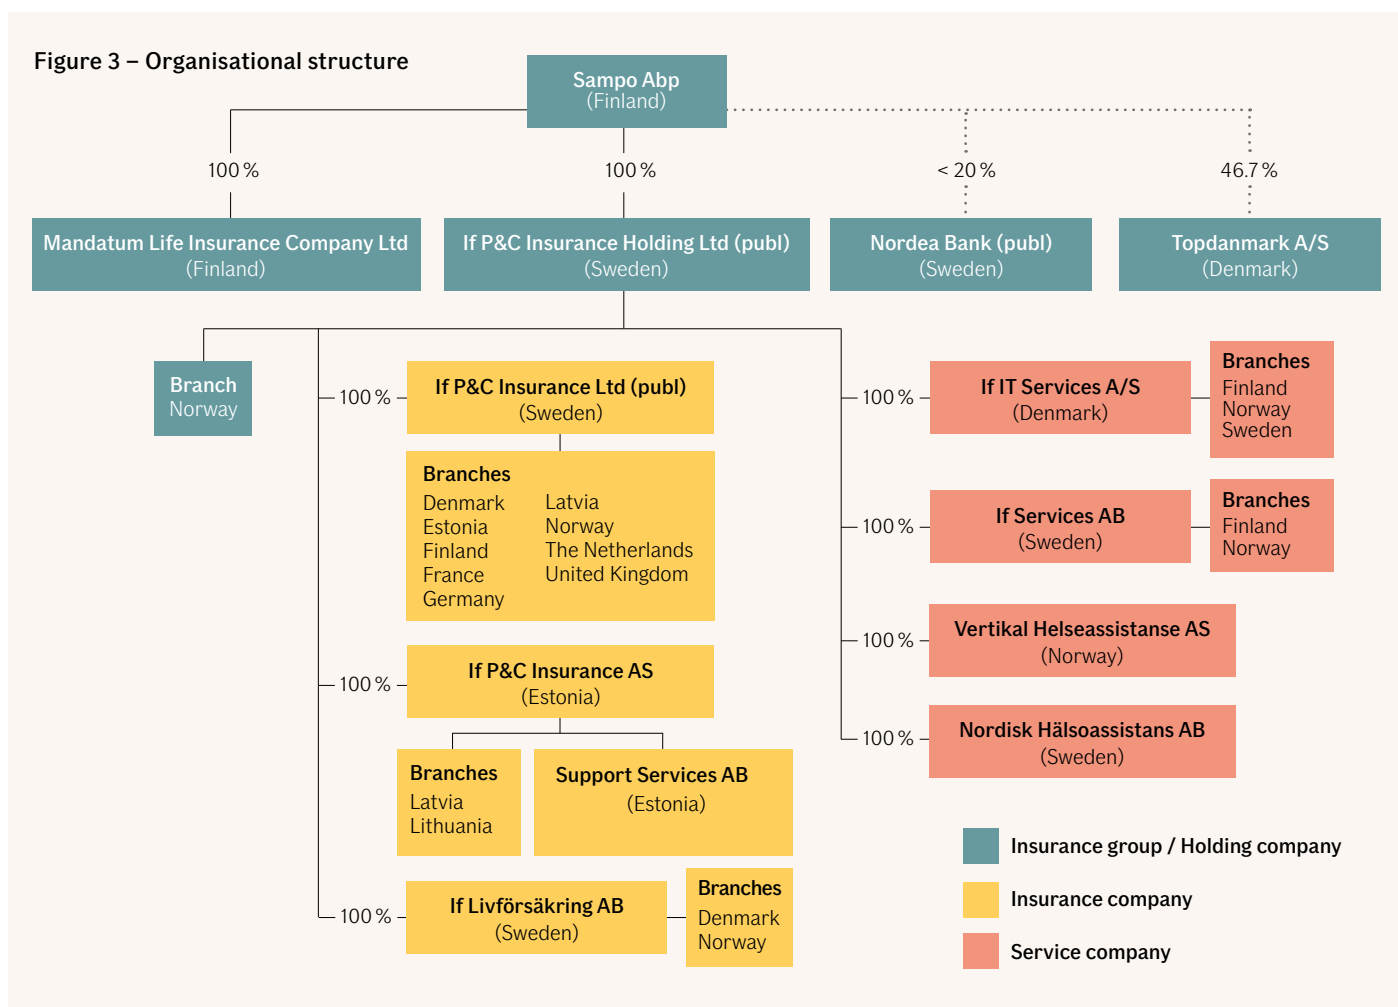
Figure 3 – Organisational structure

Sampo Abp
(Finland)

100 %

100 %

< 20 %

46.7 %

Mandatum Life Insurance Company Ltd
(Finland)

If P&C Insurance Holding Ltd (publ)
(Sweden)

Nordea Bank (publ)
(Sweden)

Topdanmark A/S
(Denmark)

Branch
Norway

100 %

If P&C Insurance Ltd (publ)
(Sweden)

Branches
Denmark
Estonia
Finland
France
Germany
Latvia
Norway
The Netherlands
United Kingdom

100 %

If P&C Insurance AS
(Estonia)

Branches
Latvia
Lithuania

Support Services AB
(Estonia)

100 %

If Livförsäkring AB
(Sweden)

Branches
Denmark
Norway

100 %

If IT Services A/S
(Denmark)

Branches
Finland
Norway
Sweden

100 %

If Services AB
(Sweden)

Branches
Finland
Norway

100 %

Vertikal Helseassistanse AS
(Norway)

100 %

Nordisk Hälsoassistans AB
(Sweden)

Insurance group / Holding company

Insurance company

Service company